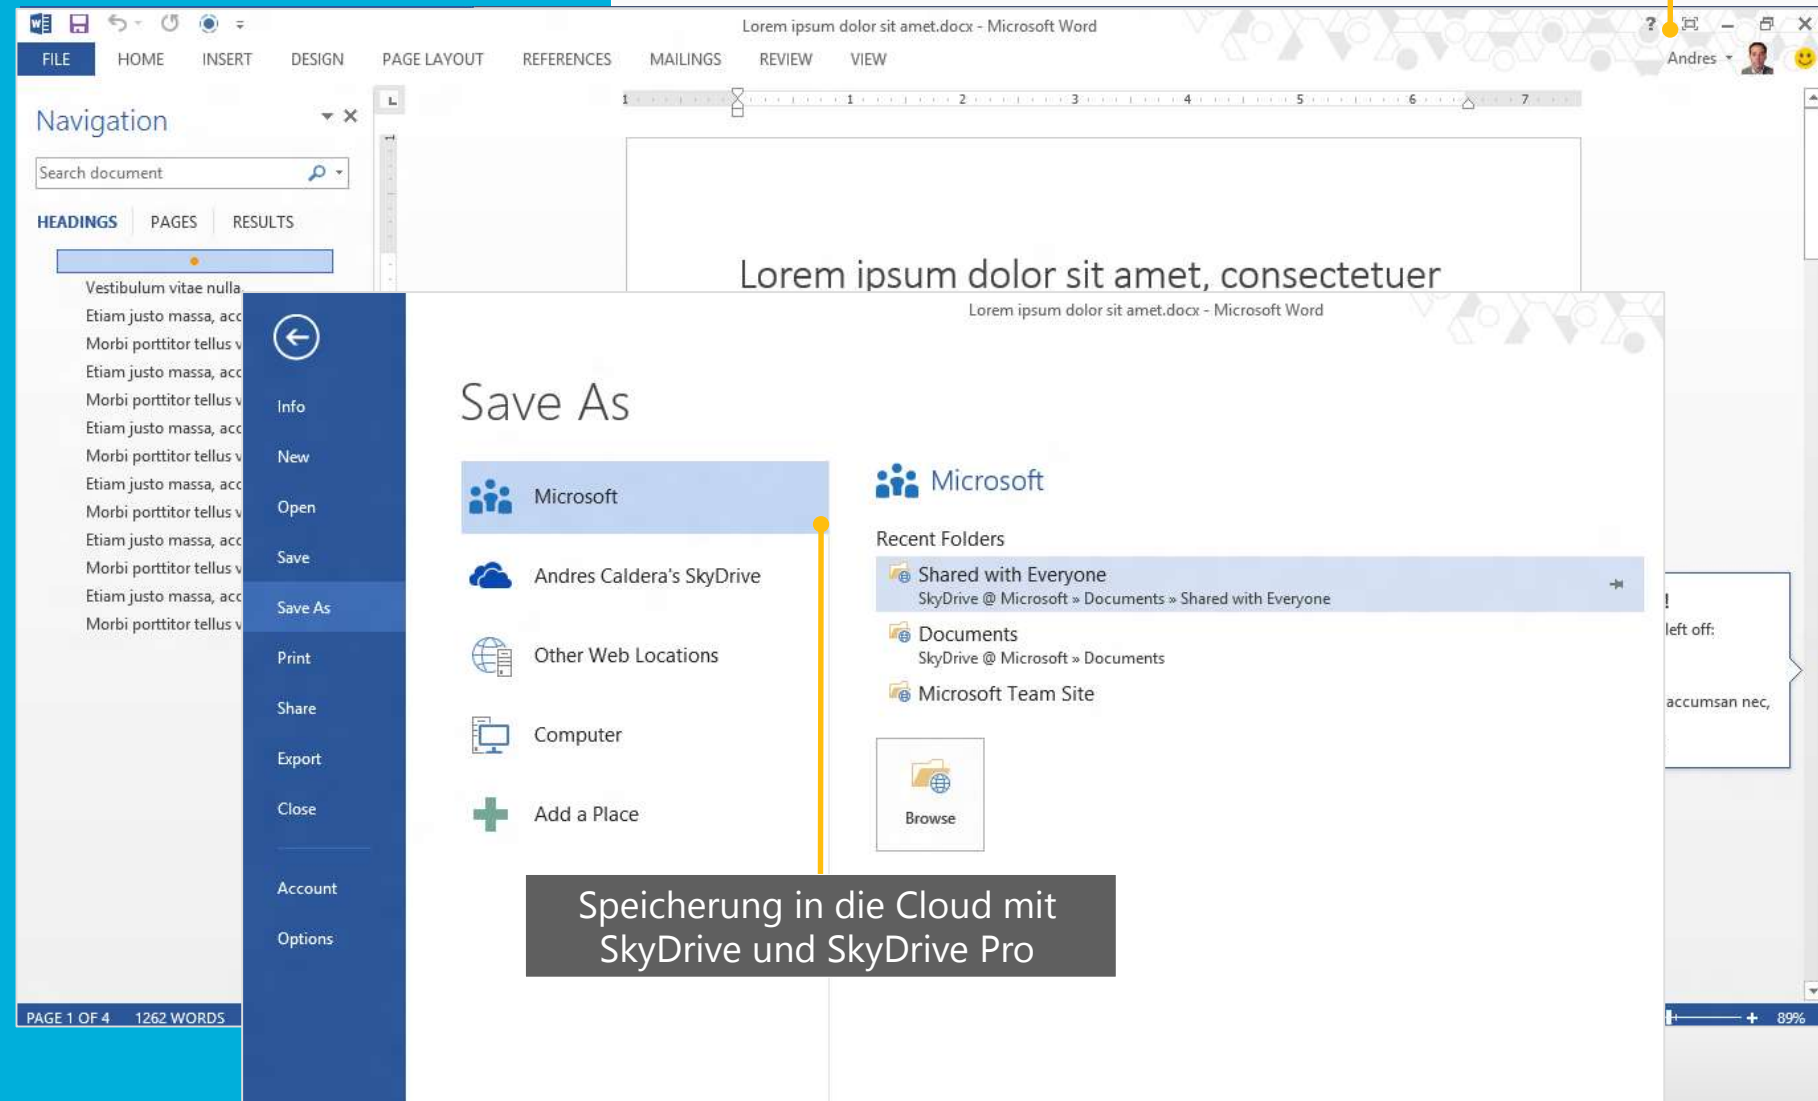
Lorem ipsum dolor sit amet.docx - Microsoft Word

FILE HOME INSERT DESIGN PAGE LAYOUT REFERENCES MAILINGS REVIEW VIEW

Andres

Navigation

Search document

HEADINGS PAGES RESULTS

Vestibulum vitae nulla
Etiam justo massa, acc
Morbi porttitor tellus v
Etiam justo massa, acc
Morbi porttitor tellus v
Etiam justo massa, acc
Morbi porttitor tellus v
Etiam justo massa, acc
Morbi porttitor tellus v
Etiam justo massa, acc
Morbi porttitor tellus v
Etiam justo massa, acc
Morbi porttitor tellus v

Lorem ipsum dolor sit amet, consectetuer

Lorem ipsum dolor sit amet.docx - Microsoft Word

Info
New
Open
Save
Save As
Print
Share
Export
Close
Account
Options

Save As

Microsoft
Andres Caldera's SkyDrive
Other Web Locations
Computer
Add a Place

Microsoft

Recent Folders

Shared with Everyone
SkyDrive @ Microsoft » Documents » Shared with Everyone

Documents
SkyDrive @ Microsoft » Documents

Microsoft Team Site

Browse

!
left off:
accumsan nec,

Speicherung in die Cloud mit SkyDrive und SkyDrive Pro

PAGE 1 OF 4 1262 WORDS

89%